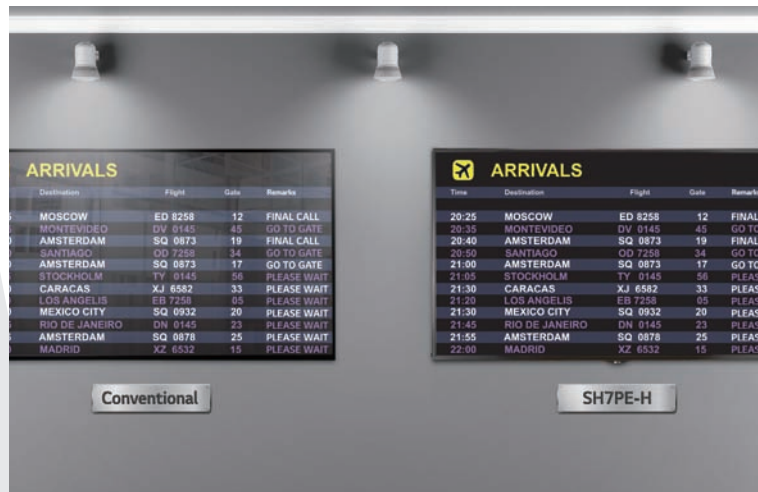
ARRIVALS

| Destination | Flight | Gate | Remarks |
|---|---|---|---|
| MOSCOW | ED 8258 | 12 | FINAL CALL |
| MONTEVIDEO | DV 0145 | 45 | GO TO GATE |
| AMSTERDAM | SQ 0873 | 19 | FINAL CALL |
| SANTIAGO | OD 7258 | 34 | GO TO GATE |
| AMSTERDAM | SQ 0873 | 17 | GO TO GATE |
| STOCKHOLM | TY 0145 | 56 | PLEASE WAIT |
| CARACAS | XJ 6582 | 33 | PLEASE WAIT |
| LOS ANGELIS | EB 7258 | 05 | PLEASE WAIT |
| MEXICO CITY | SQ 0932 | 20 | PLEASE WAIT |
| RIO DE JANEIRO | DN 0145 | 23 | PLEASE WAIT |
| AMSTERDAM | SQ 0878 | 25 | PLEASE WAIT |
| MADRID | XZ 6532 | 15 | PLEASE WAIT |

Conventional

ARRIVALS

| Time | Destination | Flight | Gate | Remarks |
|---|---|---|---|---|
| 20:25 | MOSCOW | ED 8258 | 12 | FINAL |
| 20:35 | MONTEVIDEO | DV 0145 | 45 | GO TO |
| 20:40 | AMSTERDAM | SQ 0873 | 19 | FINAL |
| 20:50 | SANTIAGO | OD 7258 | 34 | GO TO |
| 21:00 | AMSTERDAM | SQ 0873 | 17 | GO TO |
| 21:05 | STOCKHOLM | TY 0145 | 56 | PLEAS |
| 21:30 | CARACAS | XJ 6582 | 33 | PLEAS |
| 21:20 | LOS ANGELIS | EB 7258 | 05 | PLEAS |
| 21:30 | MEXICO CITY | SQ 0932 | 20 | PLEAS |
| 21:45 | RIO DE JANEIRO | DN 0145 | 23 | PLEAS |
| 21:55 | AMSTERDAM | SQ 0878 | 25 | PLEAS |
| 22:00 | MADRID | XZ 6532 | 15 | PLEAS |

SH7PE-H